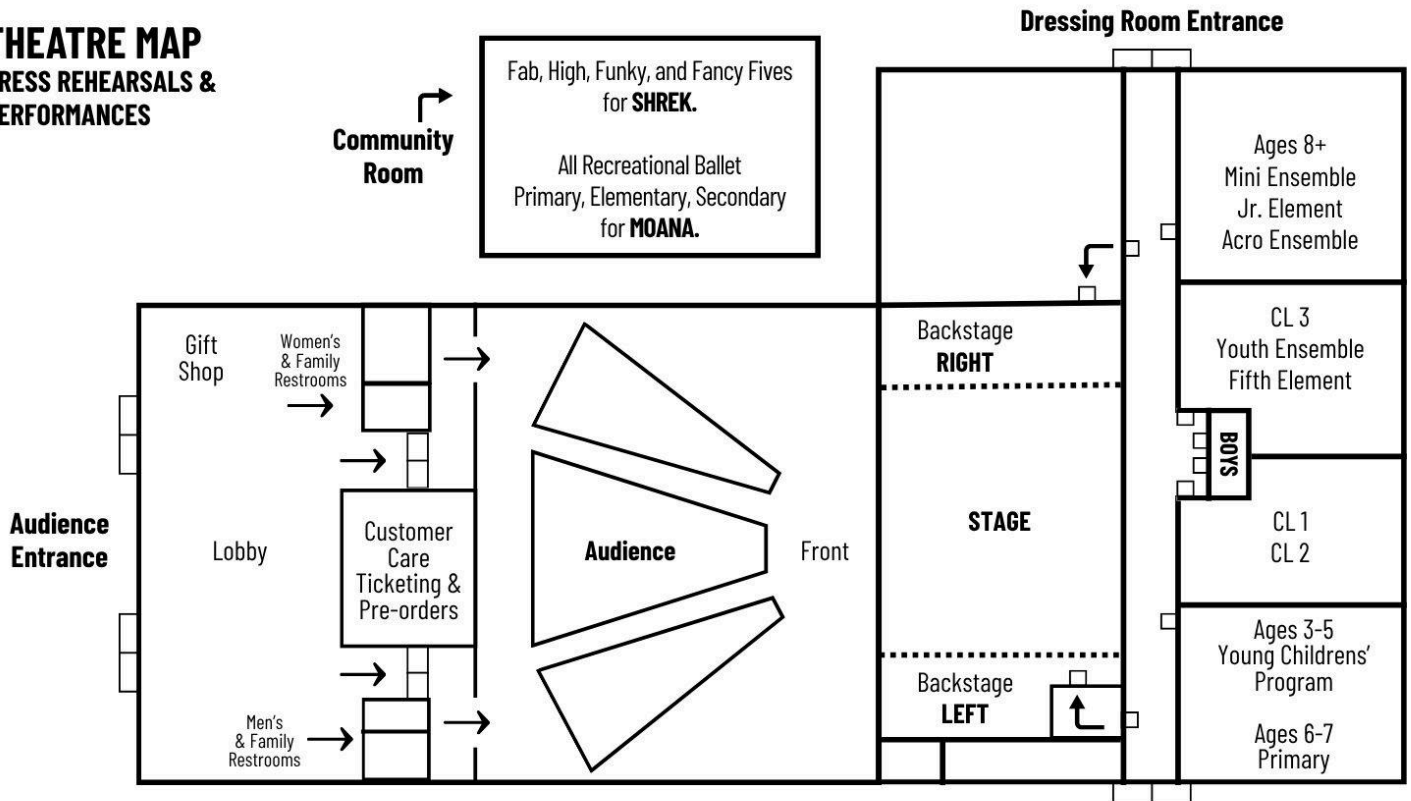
THEATRE MAP
RESS REHEARSALS &
ERFORMANCES

Community Room

Fab, High, Funky, and Fancy Fives for SHREK.

All Recreational Ballet Primary, Elementary, Secondary for MOANA.

Dressing Room Entrance

Ages 8+
Mini Ensemble
Jr. Element
Acro Ensemble

CL 3
Youth Ensemble
Fifth Element

BOYS

CL 1
CL 2

Ages 3-5
Young Childrens' Program

Ages 6-7
Primary

Backstage RIGHT

STAGE

Backstage LEFT

Gift Shop

Women's & Family Restrooms

Audience Entrance

Lobby

Customer Care Ticketing & Pre-orders

Audience

Front

Men's & Family Restrooms